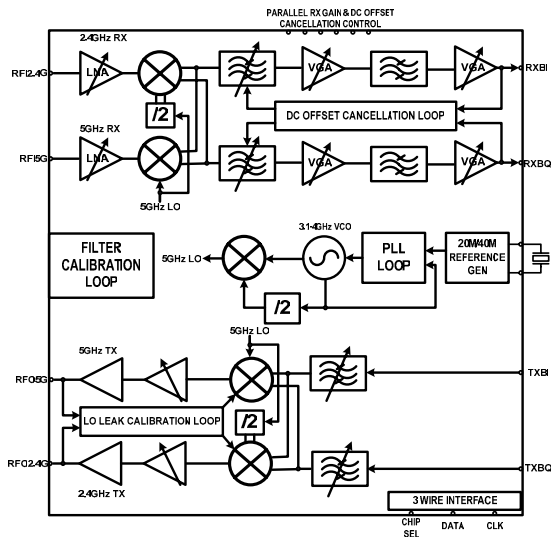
PARALLEL RX GAIN & DC OFFSET CANCELLATION CONTROL

2.4GHz RX

RFI2.4G

LNA

VGA

VGA

RXBI

/2

DC OFFSET CANCELLATION LOOP

5GHz RX

RFI5G

LNA

VGA

VGA

RXBQ

5GHz LO

3.1-4GHz VCO

FILTER CALIBRATION LOOP

5GHz LO

PLL LOOP

20M/40M REFERENCE GEN

/2

5GHz LO

5GHz TX

RFO5G

TXBI

LO LEAK CALIBRATION LOOP

/2

RFO2.4G

TXBQ

2.4GHz TX

3 WIRE INTERFACE

CHIP SEL

DATA

CLK